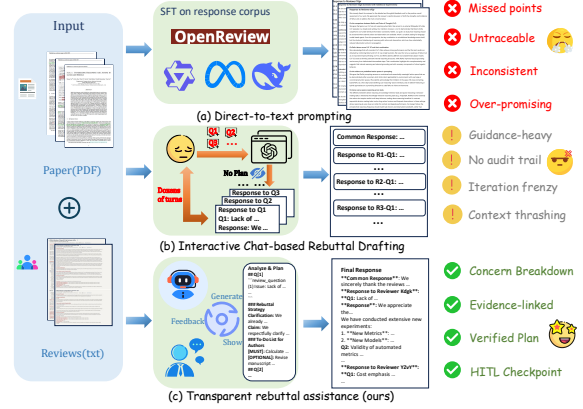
Input

Paper(PDF)

Reviews(txt)

SFT on response corpus

OpenReview

(a) Direct-to-text prompting

Missed points

Untraceable

Inconsistent

Over-promising

Q1

Q2

...

Dozens of turns

No Plan

Response to Q3

Response to Q2

Response to Q1

Q1: Lack of ...

Response: We ...

Common Response: ...

Response to R1-Q1: ...

...

Response to R2-Q1: ...

...

Response to R3-Q1: ...

...

(b) Interactive Chat-based Rebuttal Drafting

Guidance-heavy

No audit trail

Iteration frenzy

Context thrashing

Feedback

Generate

Show

Analyze & Plan
## Q1]
review_question
[1] issue: Lack of ...

## Rebuttal Strategy
Clarification: We already ...
Claim: We respectfully clarify ...
## To-Do List for Authors
[MUST]: Calculate ...
[OPTIONAL]: Revise manuscript ...
## Q2]

Final Response
**Common Response**: We sincerely thank the reviews ...
**Response to Reviewer Xdgk**:
**Q1: Lack of ...
**Response**: We appreciate the...
We have conducted extensive new experiments:
1. **New Metrics**: ...
2. **New Models**: ...
Q2: Validity of automated metrics ...
...
**Response to Reviewer Y2vY**:
**Q1: Cost emphasis ...

(c) Transparent rebuttal assistance (ours)

Concern Breakdown

Evidence-linked

Verified Plan

HITL Checkpoint